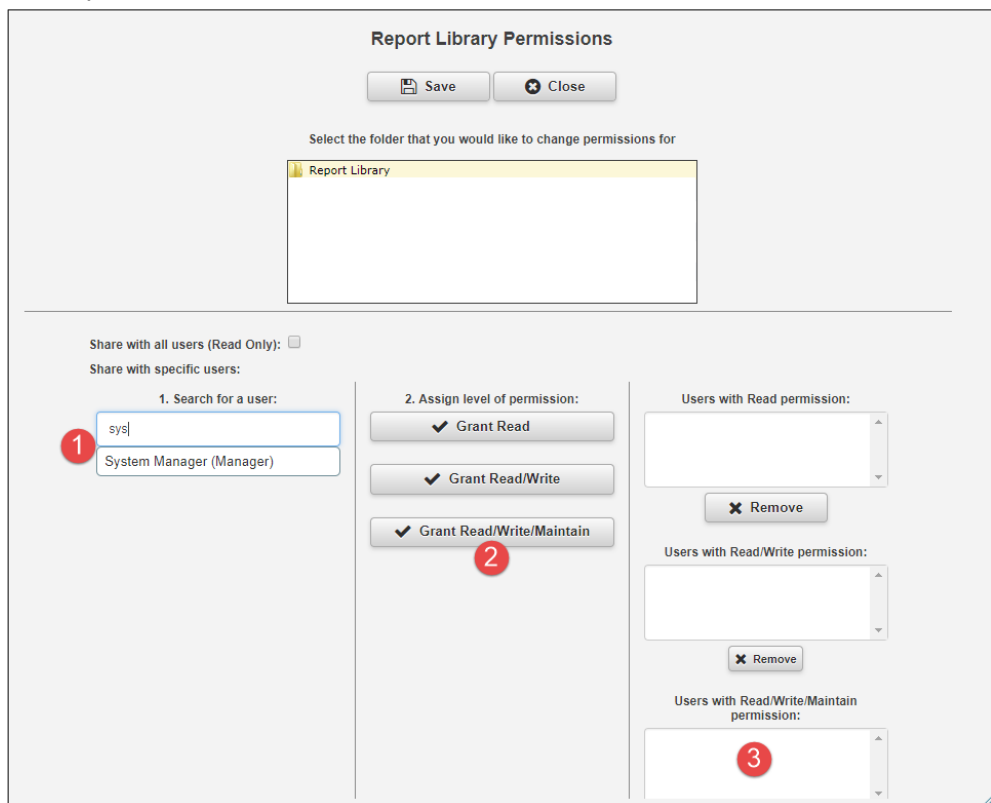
Report Library Permissions

Save Close

Select the folder that you would like to change permissions for

Report Library

Share with all users (Read Only):

Share with specific users:

1. Search for a user:

sys

1

System Manager (Manager)

2. Assign level of permission:

Grant Read

Grant Read/Write

Grant Read/Write/Maintain

2

Users with Read permission:

Remove

Users with Read/Write permission:

Remove

Users with Read/Write/Maintain permission:

3